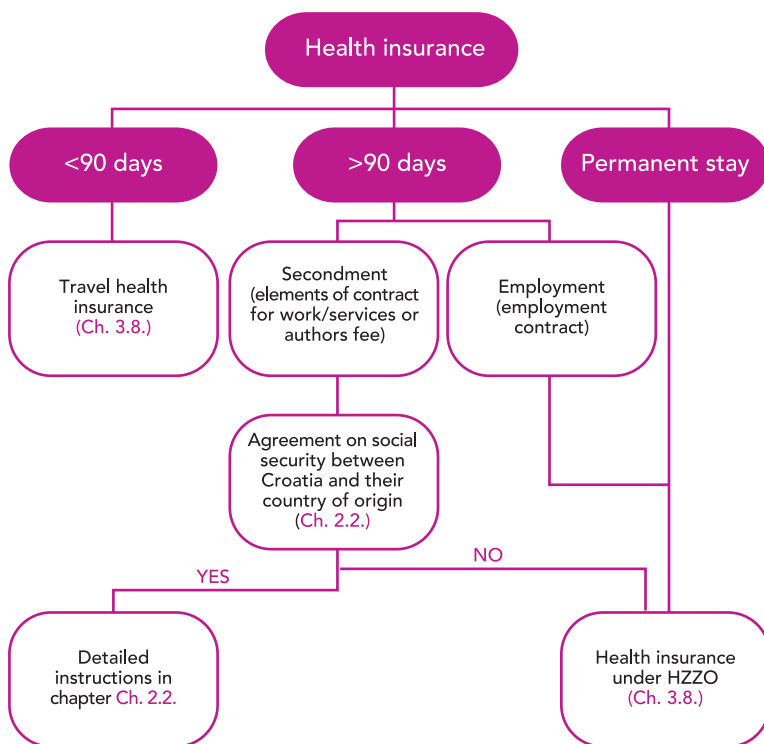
Health insurance

<90 days

>90 days

Permanent stay

Travel health insurance (Ch. 3.8.)

Secondment (elements of contract for work/services or authors fee)

Employment (employment contract)

Agreement on social security between Croatia and their country of origin (Ch. 2.2.)

YES

NO

Detailed instructions in chapter Ch. 2.2.

Health insurance under HZZO (Ch. 3.8.)